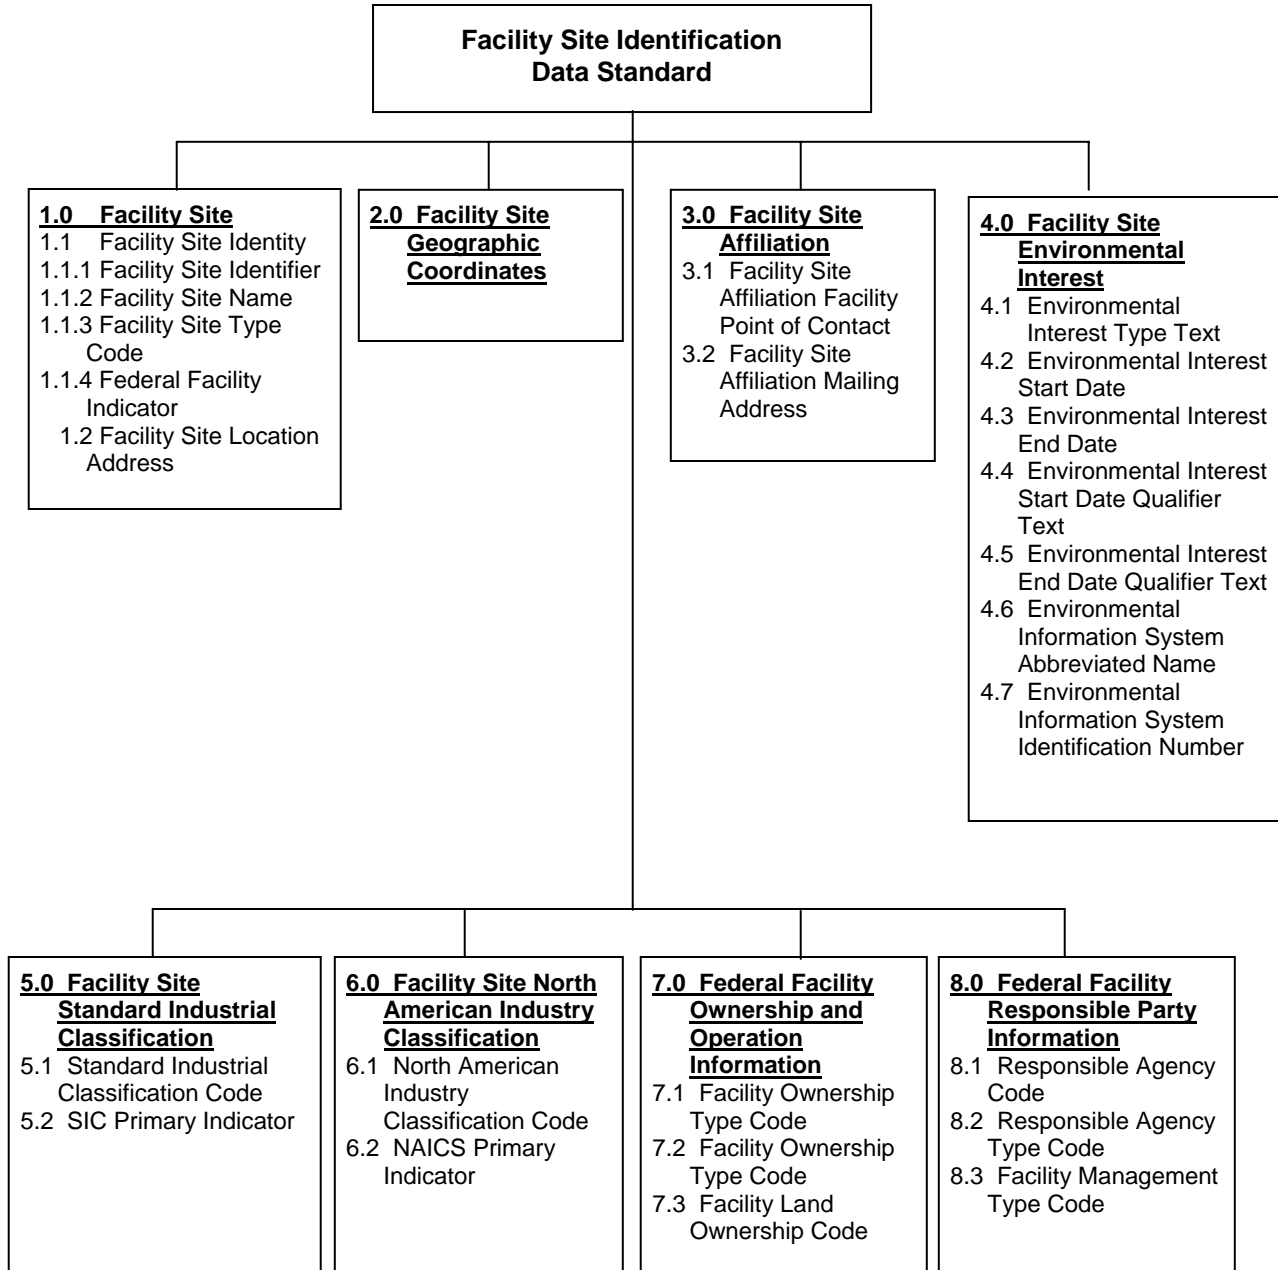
Facility Site Identification Data Standard

1.0 Facility Site
1.1 Facility Site Identity
1.1.1 Facility Site Identifier
1.1.2 Facility Site Name
1.1.3 Facility Site Type Code
1.1.4 Federal Facility Indicator
1.2 Facility Site Location Address

2.0 Facility Site Geographic Coordinates

3.0 Facility Site Affiliation
3.1 Facility Site Affiliation Facility Point of Contact
3.2 Facility Site Affiliation Mailing Address

4.0 Facility Site Environmental Interest
4.1 Environmental Interest Type Text
4.2 Environmental Interest Start Date
4.3 Environmental Interest End Date
4.4 Environmental Interest Start Date Qualifier Text
4.5 Environmental Interest End Date Qualifier Text
4.6 Environmental Information System Abbreviated Name
4.7 Environmental Information System Identification Number

5.0 Facility Site Standard Industrial Classification
5.1 Standard Industrial Classification Code
5.2 SIC Primary Indicator

6.0 Facility Site North American Industry Classification
6.1 North American Industry Classification Code
6.2 NAICS Primary Indicator

7.0 Federal Facility Ownership and Operation Information
7.1 Facility Ownership Type Code
7.2 Facility Ownership Type Code
7.3 Facility Land Ownership Code

8.0 Federal Facility Responsible Party Information
8.1 Responsible Agency Code
8.2 Responsible Agency Type Code
8.3 Facility Management Type Code